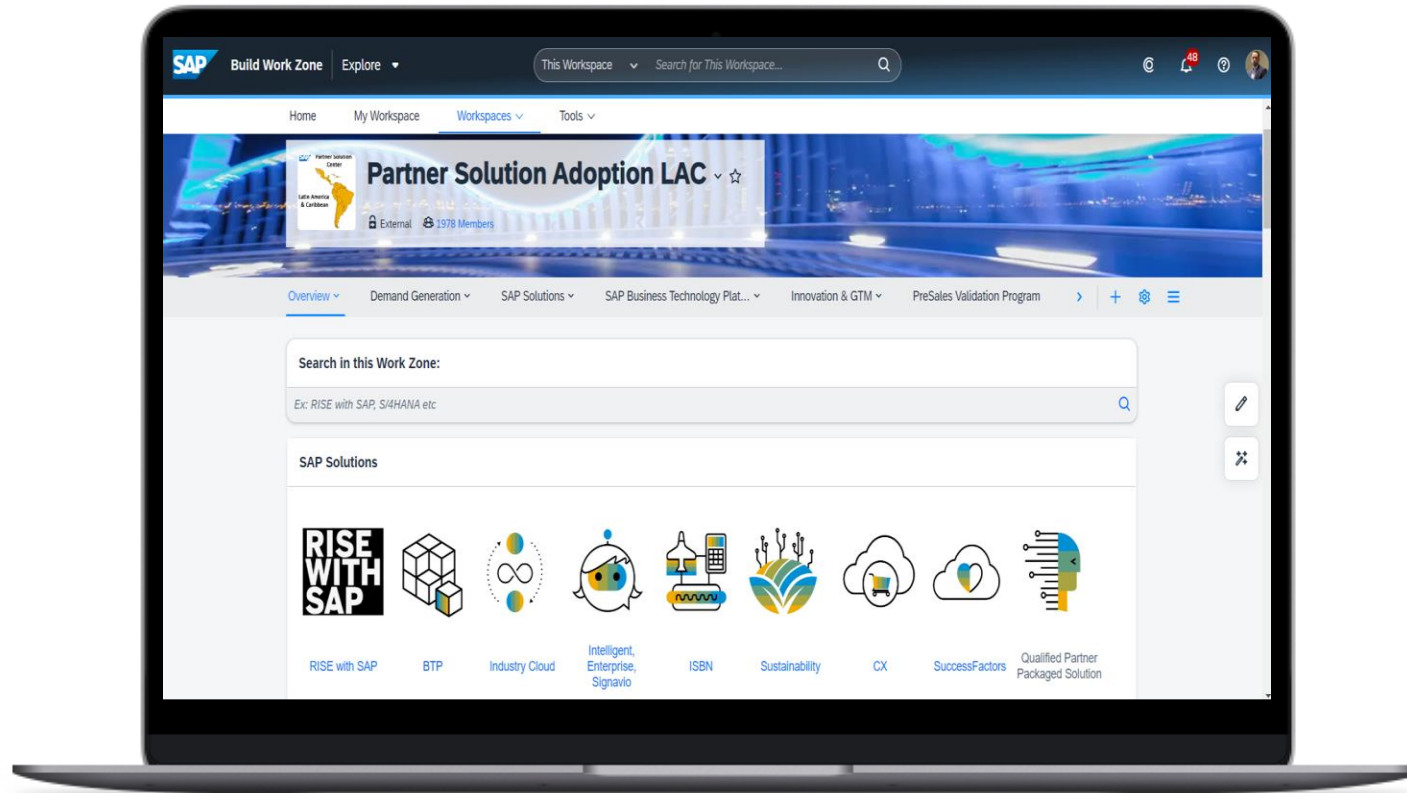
SAP Build Work Zone Explore

This Workspace Search for This Workspace...

48

Home My Workspace Workspaces Tools

Partner Solution Center Latin America & Caribbean

Partner Solution Adoption LAC

External 1978 Members

Overview Demand Generation SAP Solutions SAP Business Technology Plat... Innovation & GTM PreSales Validation Program

Search in this Work Zone:

Ex: RISE with SAP, S/4HANA etc

SAP Solutions

RISE WITH SAP

RISE with SAP BTP Industry Cloud Intelligent, Enterprise, Signavio ISBN Sustainability CX SuccessFactors Qualified Partner Packaged Solution